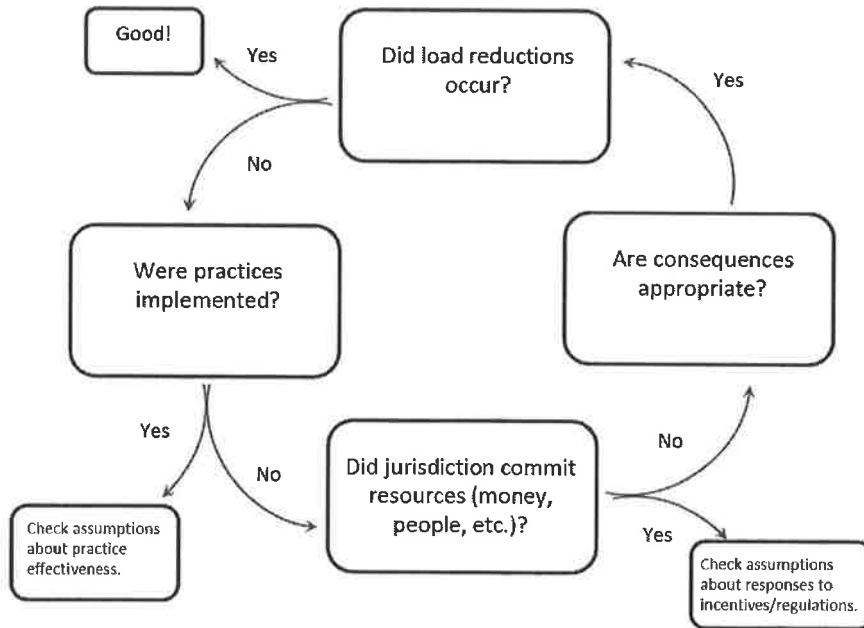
Did load reductions occur?

Yes

Good!

No

Were practices implemented?

Yes

Check assumptions about practice effectiveness.

No

Did jurisdiction commit resources (money, people, etc.)?

Yes

Check assumptions about responses to incentives/regulations.

No

Are consequences appropriate?

Yes